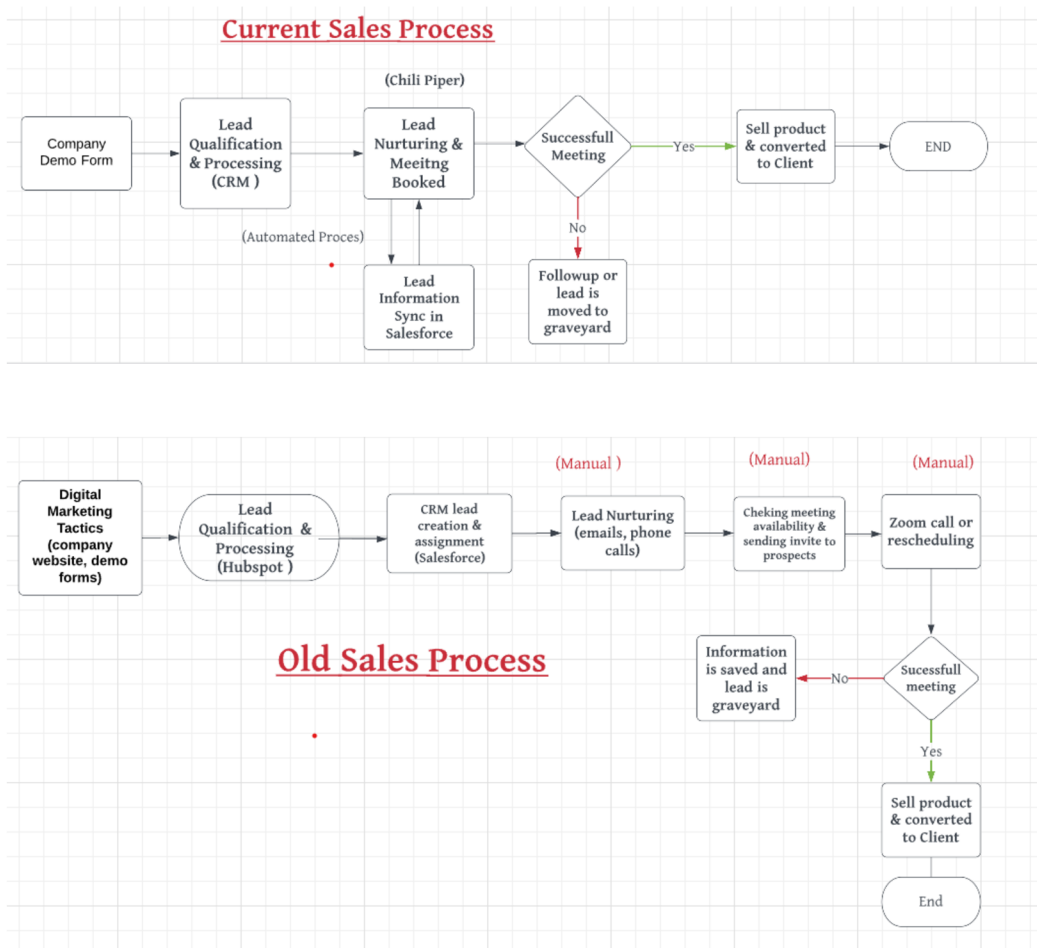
Current Sales Process

(Chili Piper)

Company Demo Form

Lead Qualification & Processing (CRM )

Lead Nurturing & Meeitng Booked

Successfull Meeting

Yes

Sell product & converted to Client

END

(Automated Proces)

No

Lead Information Sync in Salesforce

Followup or lead is moved to graveyard

(Manual )

(Manual)

(Manual)

Digital Marketing Tactics (company website, demo forms)

Lead Qualification & Processing (Hubspot )

CRM lead creation & assignment (Salesforce)

Lead Nurturing (emails, phone calls)

Cheking meeting availability & sending invite to prospects

Zoom call or rescheduling

Old Sales Process

Information is saved and lead is graveyard

No

Sucessfull meeting

Yes

Sell product & converted to Client

End